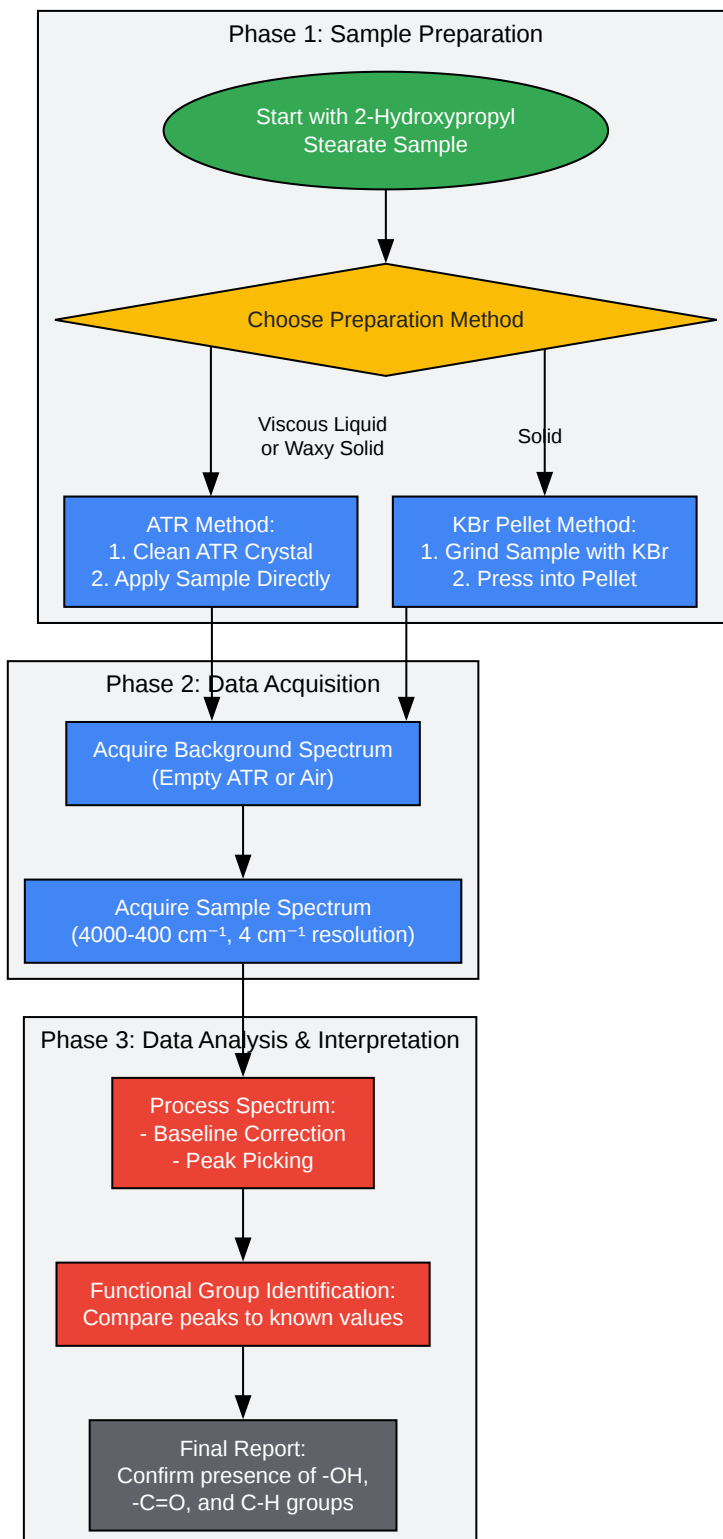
Phase 1: Sample Preparation

Start with 2-Hydroxypropyl Stearate Sample

Choose Preparation Method

Viscous Liquid or Waxy Solid

Solid

ATR Method:
1. Clean ATR Crystal
2. Apply Sample Directly

KBr Pellet Method:
1. Grind Sample with KBr
2. Press into Pellet

Phase 2: Data Acquisition

Acquire Background Spectrum (Empty ATR or Air)

Acquire Sample Spectrum ($4000$-$400$ $cm^{-1}$, $4$ $cm^{-1}$ resolution)

Phase 3: Data Analysis & Interpretation

Process Spectrum:
- Baseline Correction
- Peak Picking

Functional Group Identification:
Compare peaks to known values

Final Report:
Confirm presence of -OH, -C=O, and C-H groups